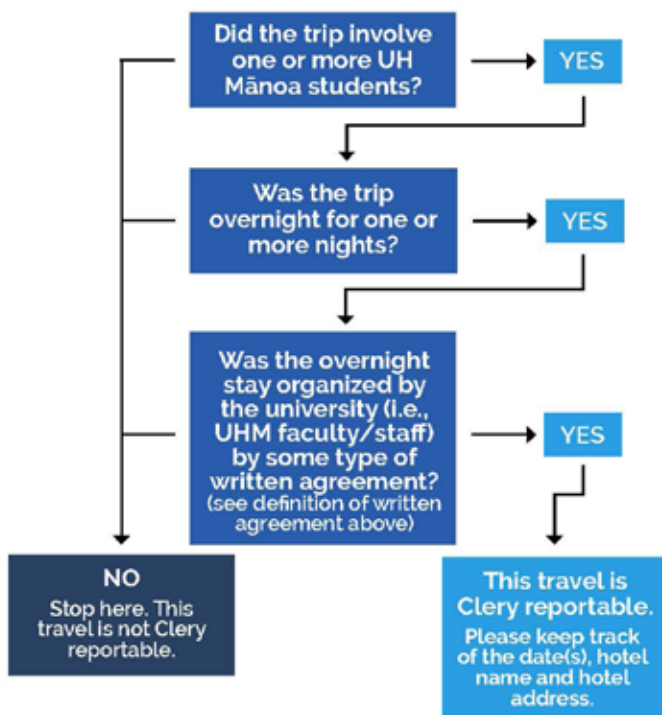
Did the trip involve one or more UH Mānoa students?

YES

Was the trip overnight for one or more nights?

YES

Was the overnight stay organized by the university (i.e., UHM faculty/staff) by some type of written agreement? (see definition of written agreement above)

YES

NO
Stop here. This travel is not Clery reportable.

This travel is Clery reportable.
Please keep track of the date(s), hotel name and hotel address.